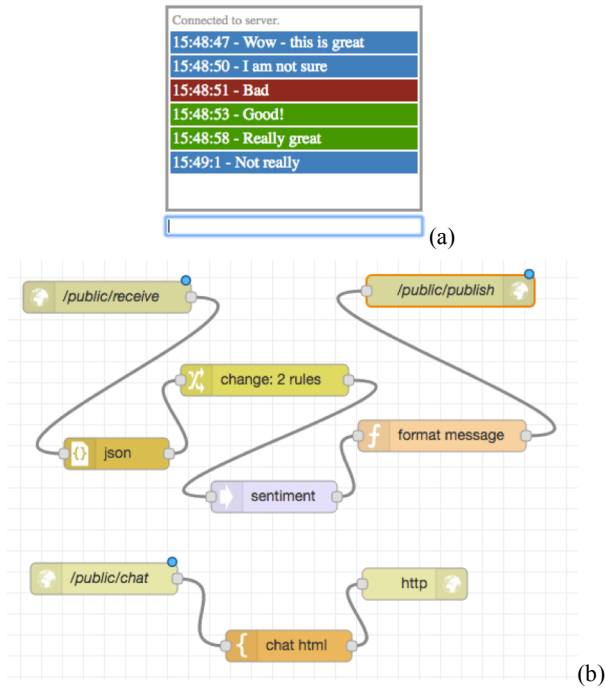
Connected to server.
15:48:47 - Wow - this is great
15:48:50 - I am not sure
15:48:51 - Bad
15:48:53 - Good!
15:48:58 - Really great
15:49:1 - Not really

(a)

/public/receive
/public/publish
change: 2 rules
json
format message
sentiment
/public/chat
http
chat html

(b)